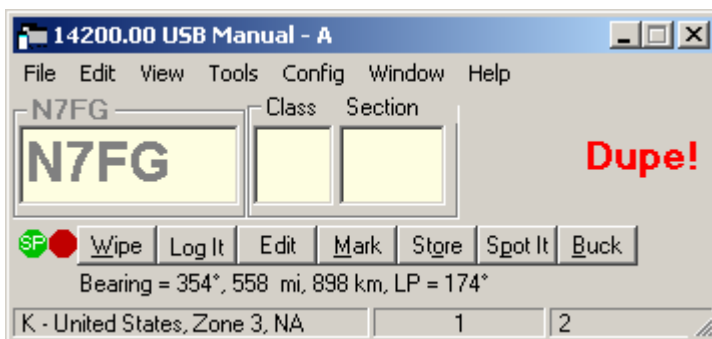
14200.00 USB Manual - A

File Edit View Tools Config Window Help

N7FG

N7FG

Class Section

Dupe!

SP

Wipe Log It Edit Mark Store Spot It Buck

Bearing = 354°, 558 mi, 898 km, LP = 174°

K - United States, Zone 3, NA | 1 | 2